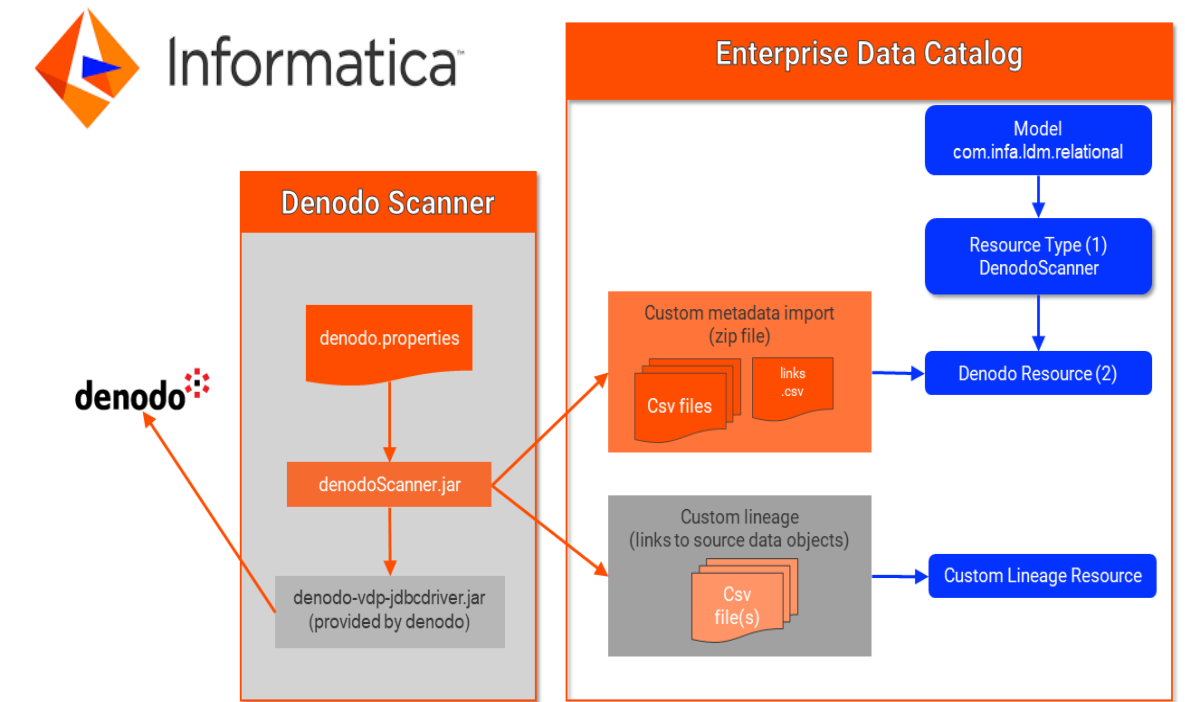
Informatica

Enterprise Data Catalog

Denodo Scanner

denodo

denodo.properties

denodoScanner.jar

denodo-vdp-jdbcdriver.jar
(provided by denodo)

Model
com.infa.ldm.relational

Resource Type (1)
DenodoScanner

Custom metadata import
(zip file)

Csv files

links
.csv

Denodo Resource (2)

Custom lineage
(links to source data objects)

Csv
file(s)

Custom Lineage Resource